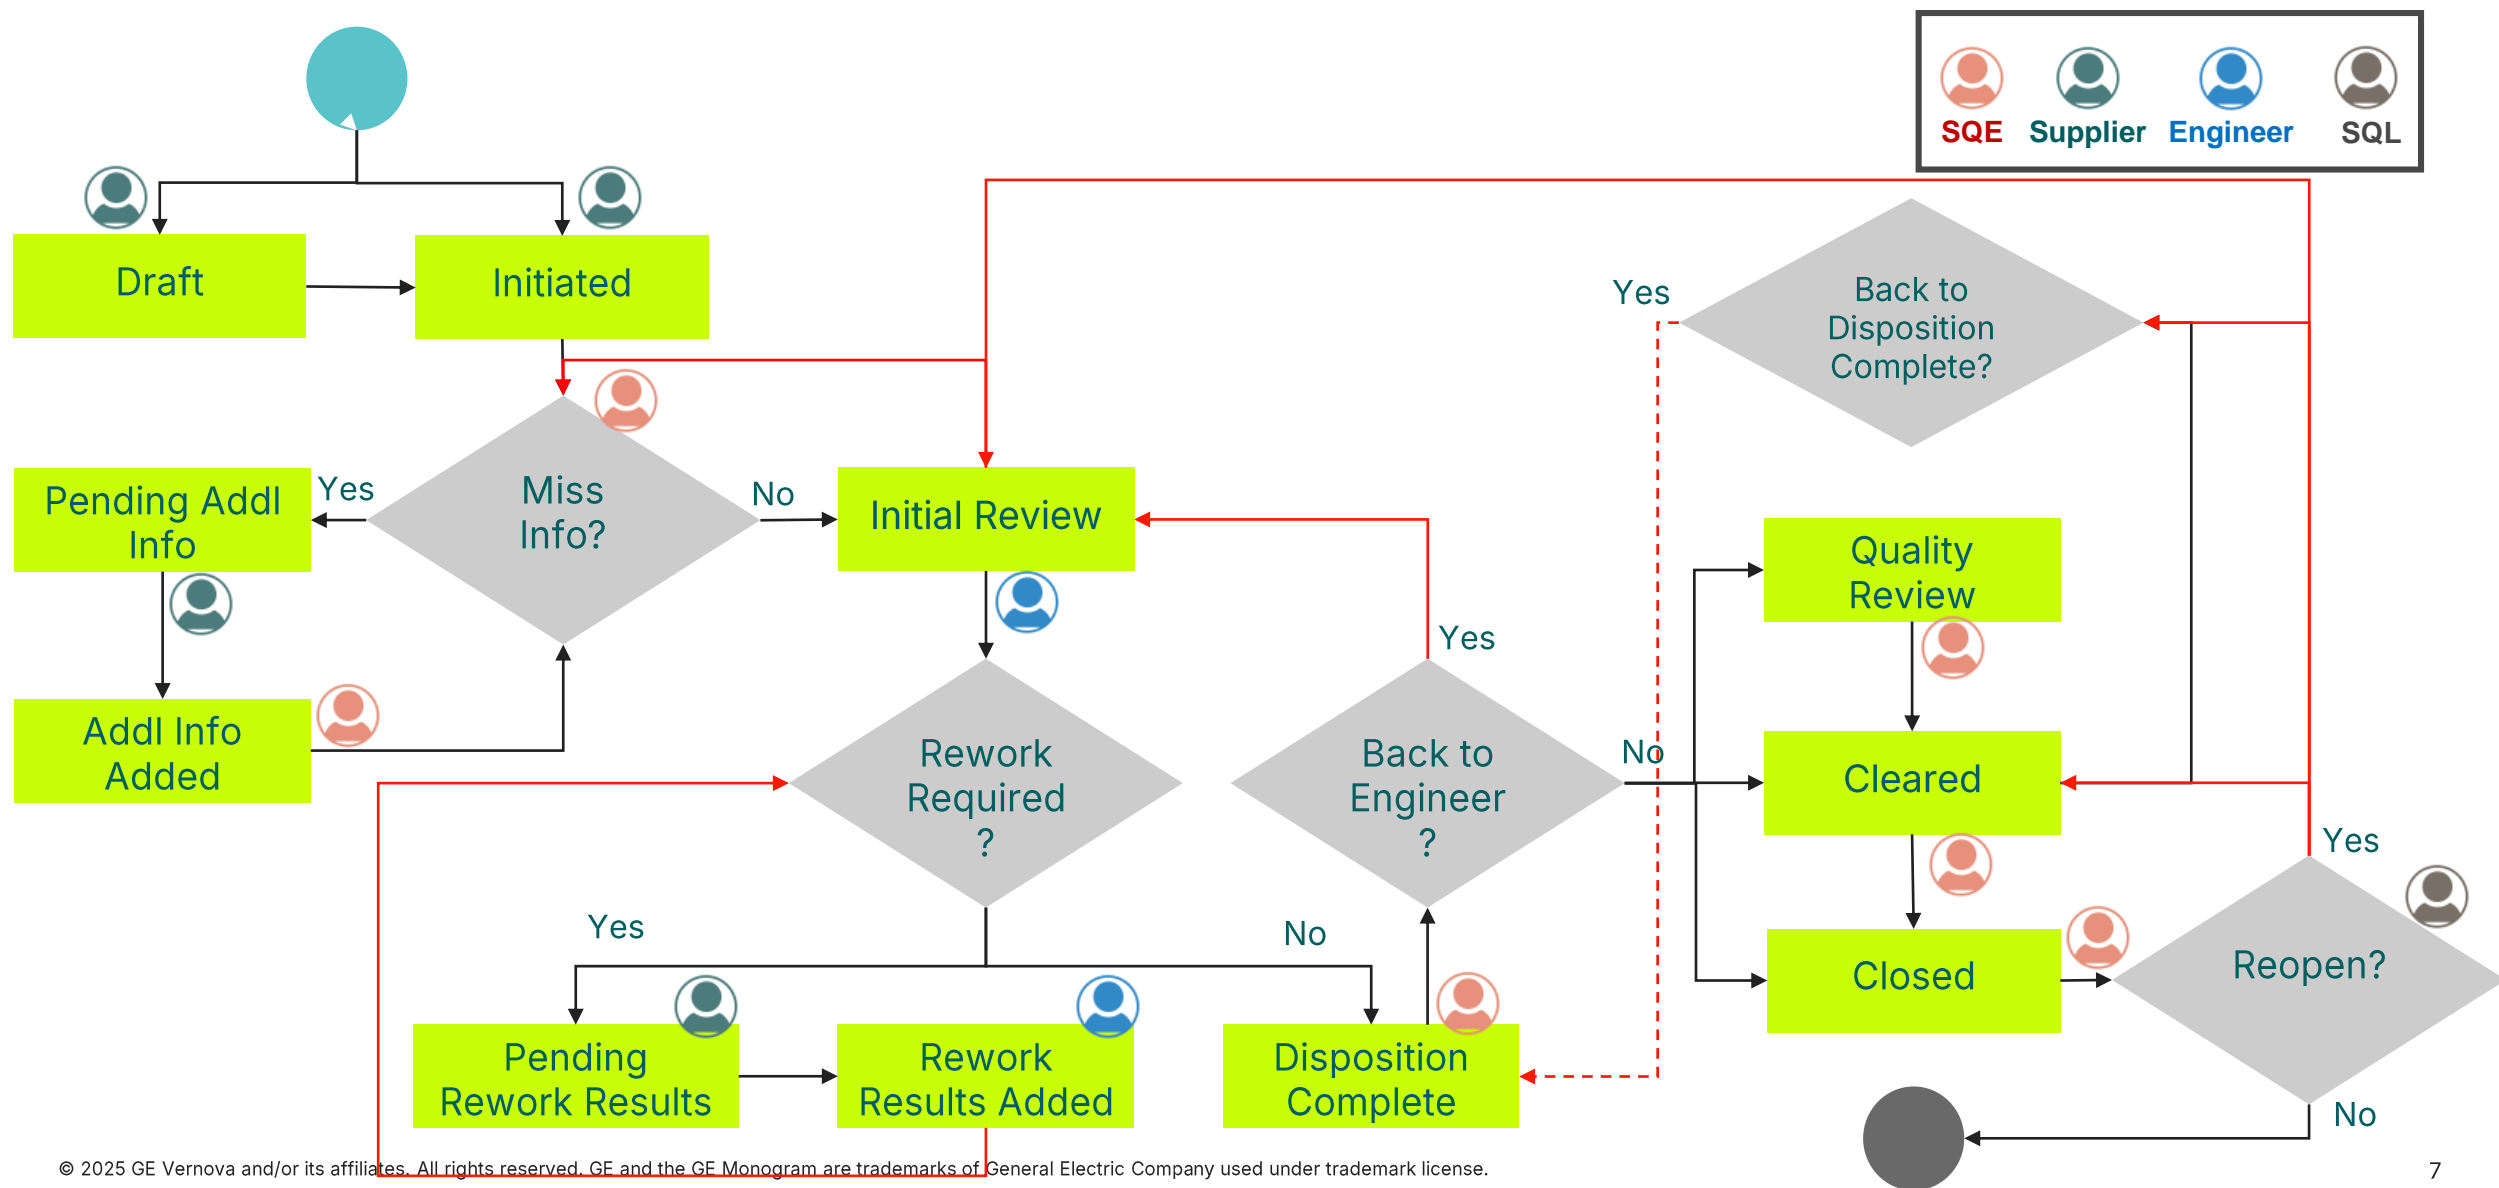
SQE Supplier Engineer SQL

Draft

Initiated

Yes

Back to Disposition Complete?

Pending Addl Info

Yes

Miss Info?

No

Initial Review

Quality Review

Yes

Addl Info Added

Rework Required ?

Back to Engineer ?

No

Cleared

Yes

Yes

No

Closed

Reopen?

Pending Rework Results

Rework Results Added

Disposition Complete

No

© 2025 GE Vernova and/or its affiliates. All rights reserved. GE and the GE Monogram are trademarks of General Electric Company used under trademark license.

7